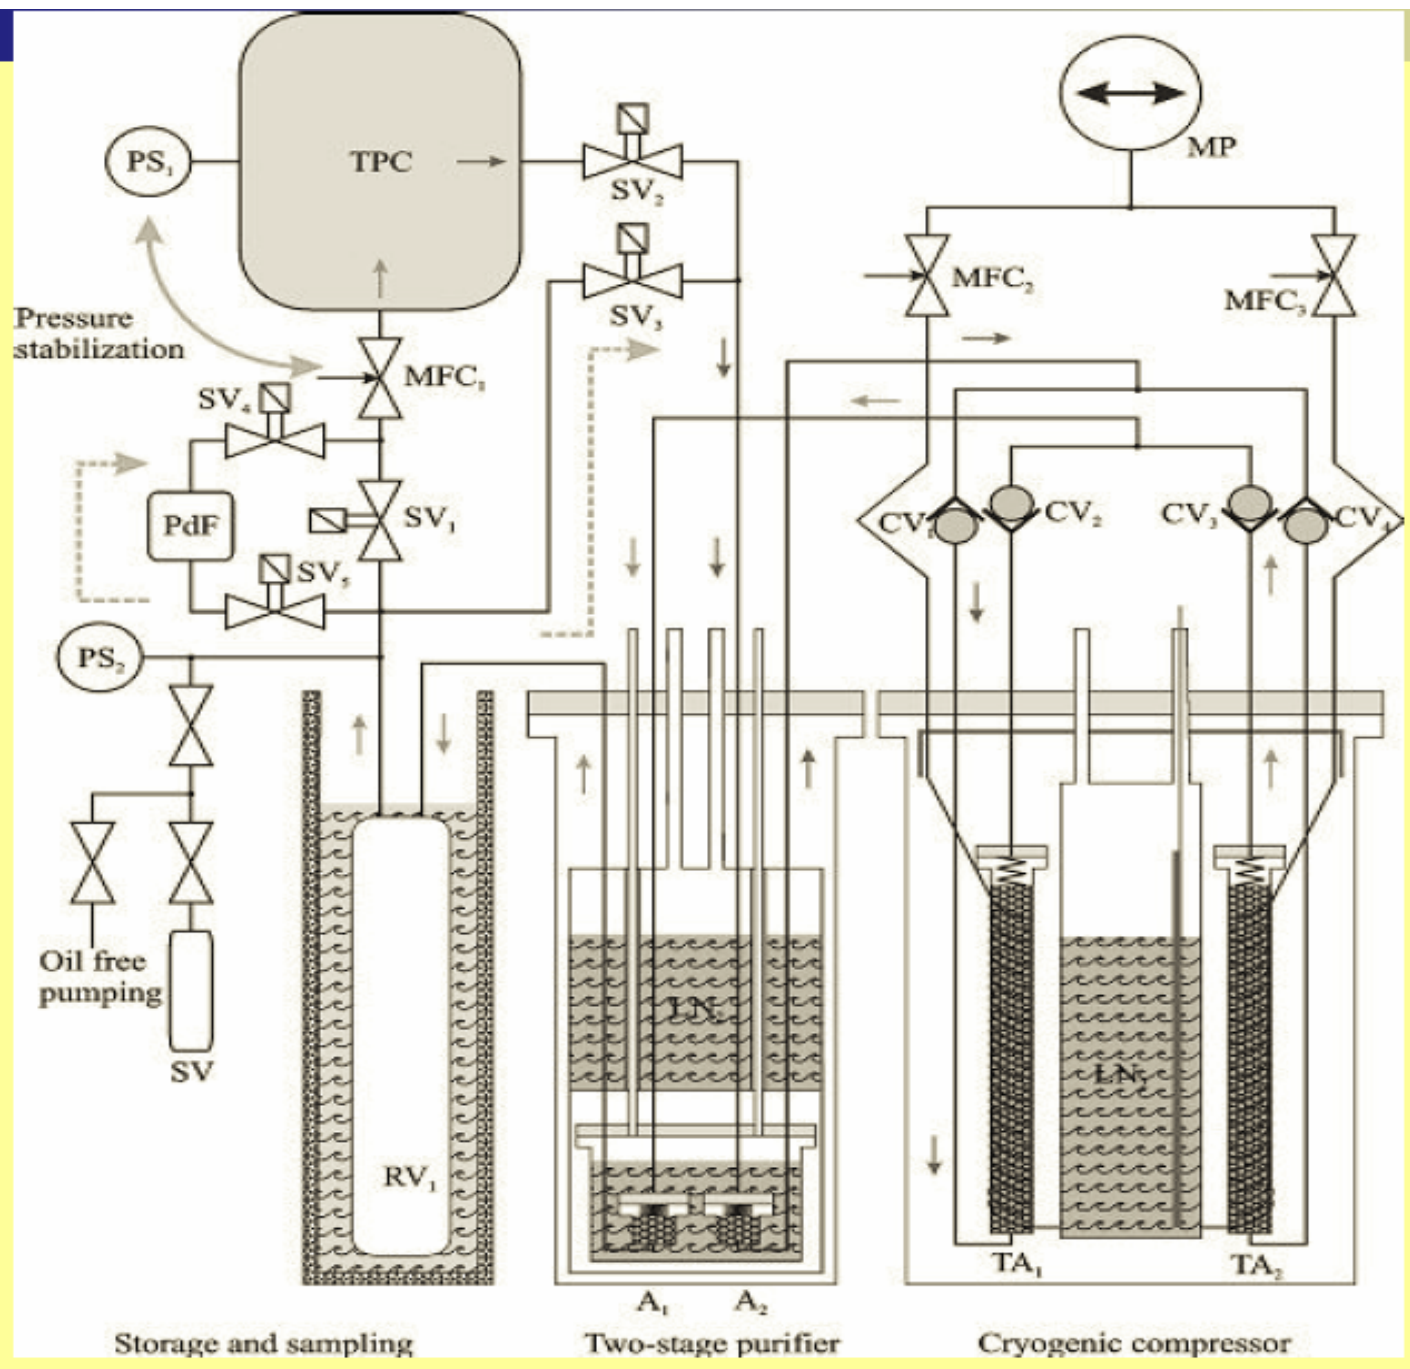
$PS_1$

TPC

$SV_2$

MP

$SV_3$

$MFC_2$

$MFC_3$

Pressure stabilization

$MFC_1$

$SV_4$

PdF

$SV_1$

$CV_1$

$CV_2$

$CV_3$

$CV_4$

$SV_5$

$PS_2$

Oil free pumping

SV

$LN_2$

$LN_2$

$RV_1$

$TA_1$

$TA_2$

$A_1$

$A_2$

Storage and sampling

Two-stage purifier

Cryogenic compressor